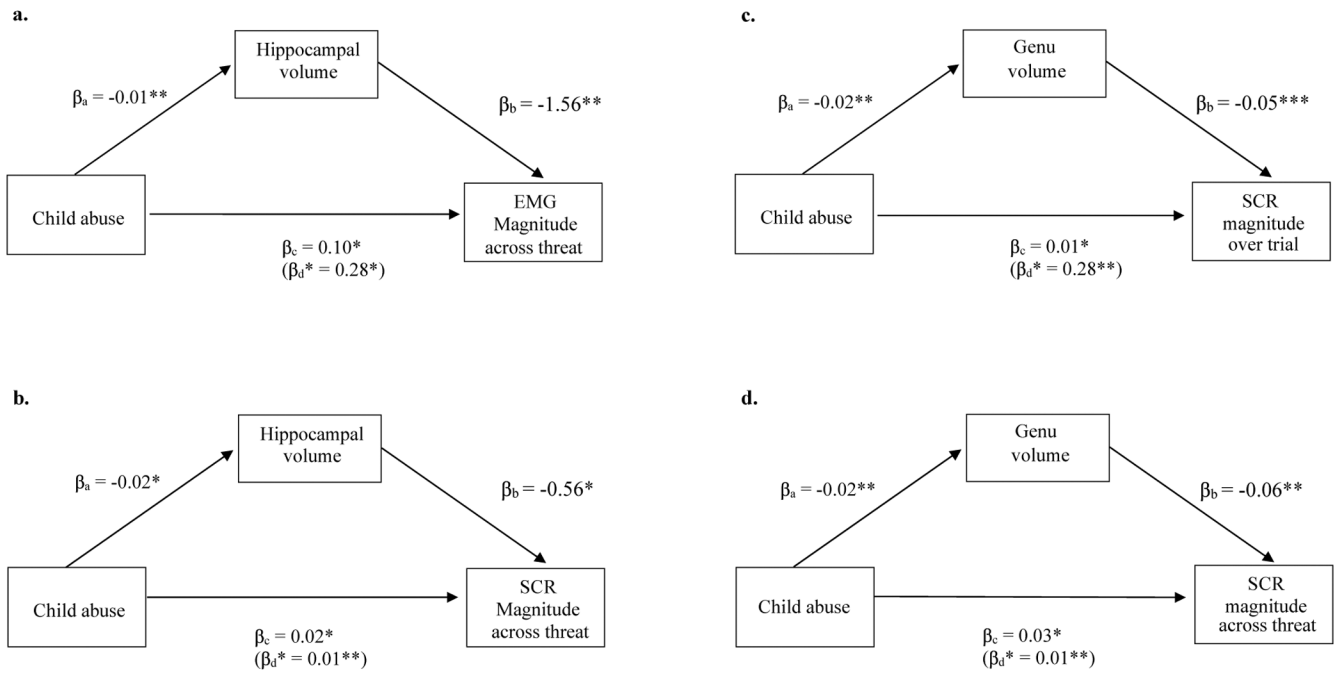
a.

Hippocampal volume

$\beta_a$ = -0.01**

$\beta_b$ = -1.56**

Child abuse

EMG Magnitude across threat

$\beta_c$ = 0.10*
($\beta_d$* = 0.28*)

c.

Genu volume

$\beta_a$ = -0.02**

$\beta_b$ = -0.05***

Child abuse

SCR magnitude over trial

$\beta_c$ = 0.01*
($\beta_d$* = 0.28**)

b.

Hippocampal volume

$\beta_a$ = -0.02*

$\beta_b$ = -0.56*

Child abuse

SCR Magnitude across threat

$\beta_c$ = 0.02*
($\beta_d$* = 0.01**)

d.

Genu volume

$\beta_a$ = -0.02**

$\beta_b$ = -0.06**

Child abuse

SCR magnitude across threat

$\beta_c$ = 0.03*
($\beta_d$* = 0.01**)